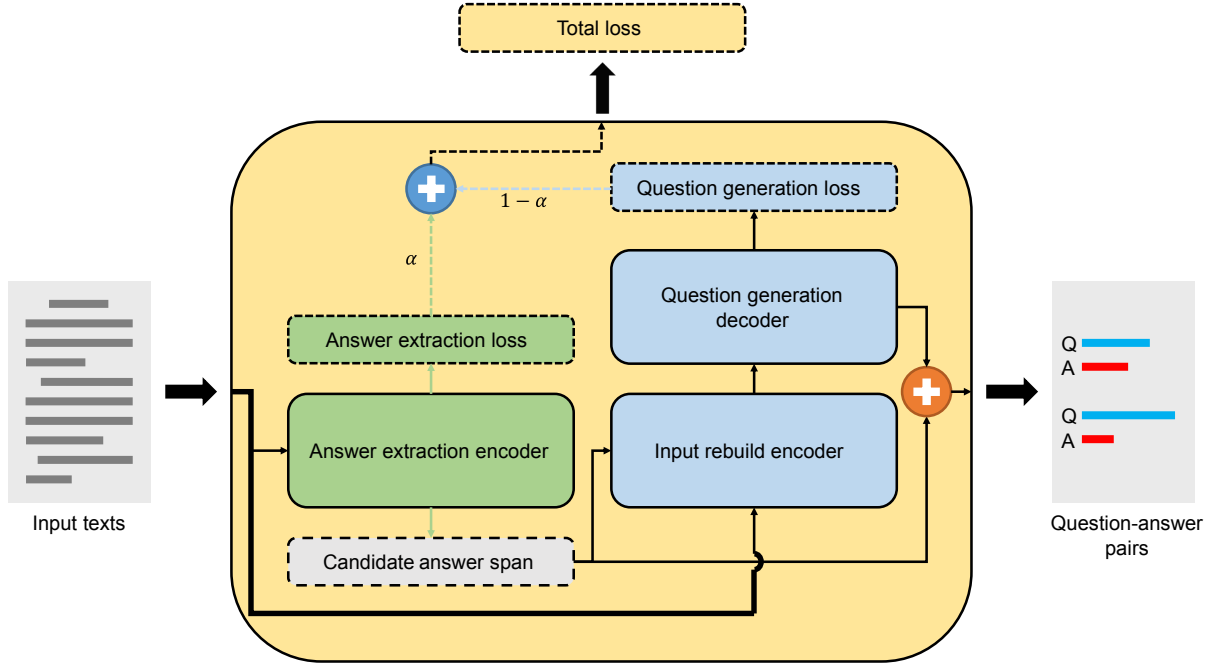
Total loss

Question generation loss

$1-\alpha$

$\alpha$

Question generation decoder

Answer extraction loss

Answer extraction encoder

Input rebuild encoder

Candidate answer span

Input texts

Q
A
Q
A

Question-answer pairs